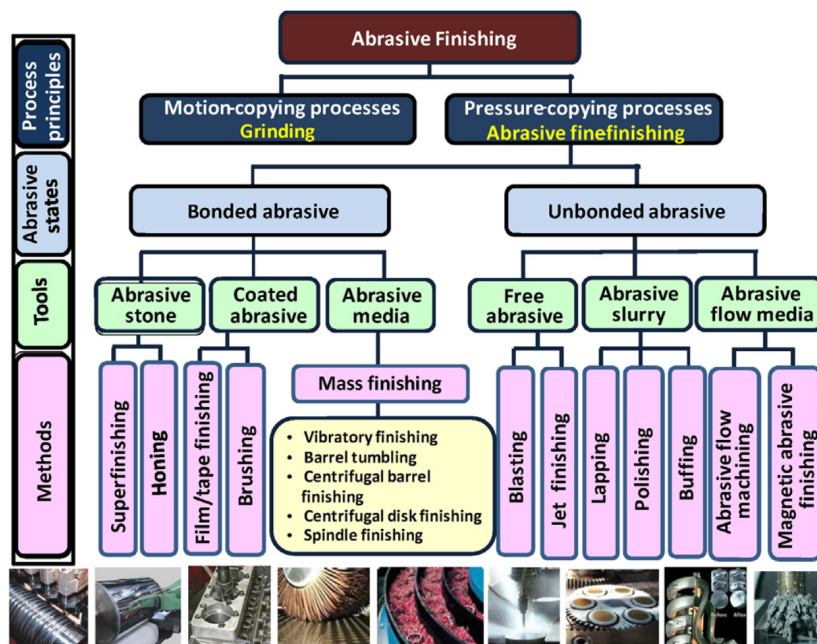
Process principles

Abrasive states

Tools

Methods

Abrasive Finishing

Motion-copying processes
Grinding

Pressure-copying processes
Abrasive finefinishing

Bonded abrasive

Unbonded abrasive

Abrasive stone

Coated abrasive

Abrasive media

Free abrasive

Abrasive slurry

Abrasive flow media

Superfinishing

Honing

Film/tape finishing

Brushing

Mass finishing

- Vibratory finishing
- Barrel tumbling
- Centrifugal barrel finishing
- Centrifugal disk finishing
- Spindle finishing

Blasting

Jet finishing

Lapping

Polishing

Buffing

Abrasive flow machining

Magnetic abrasive finishing

Before After